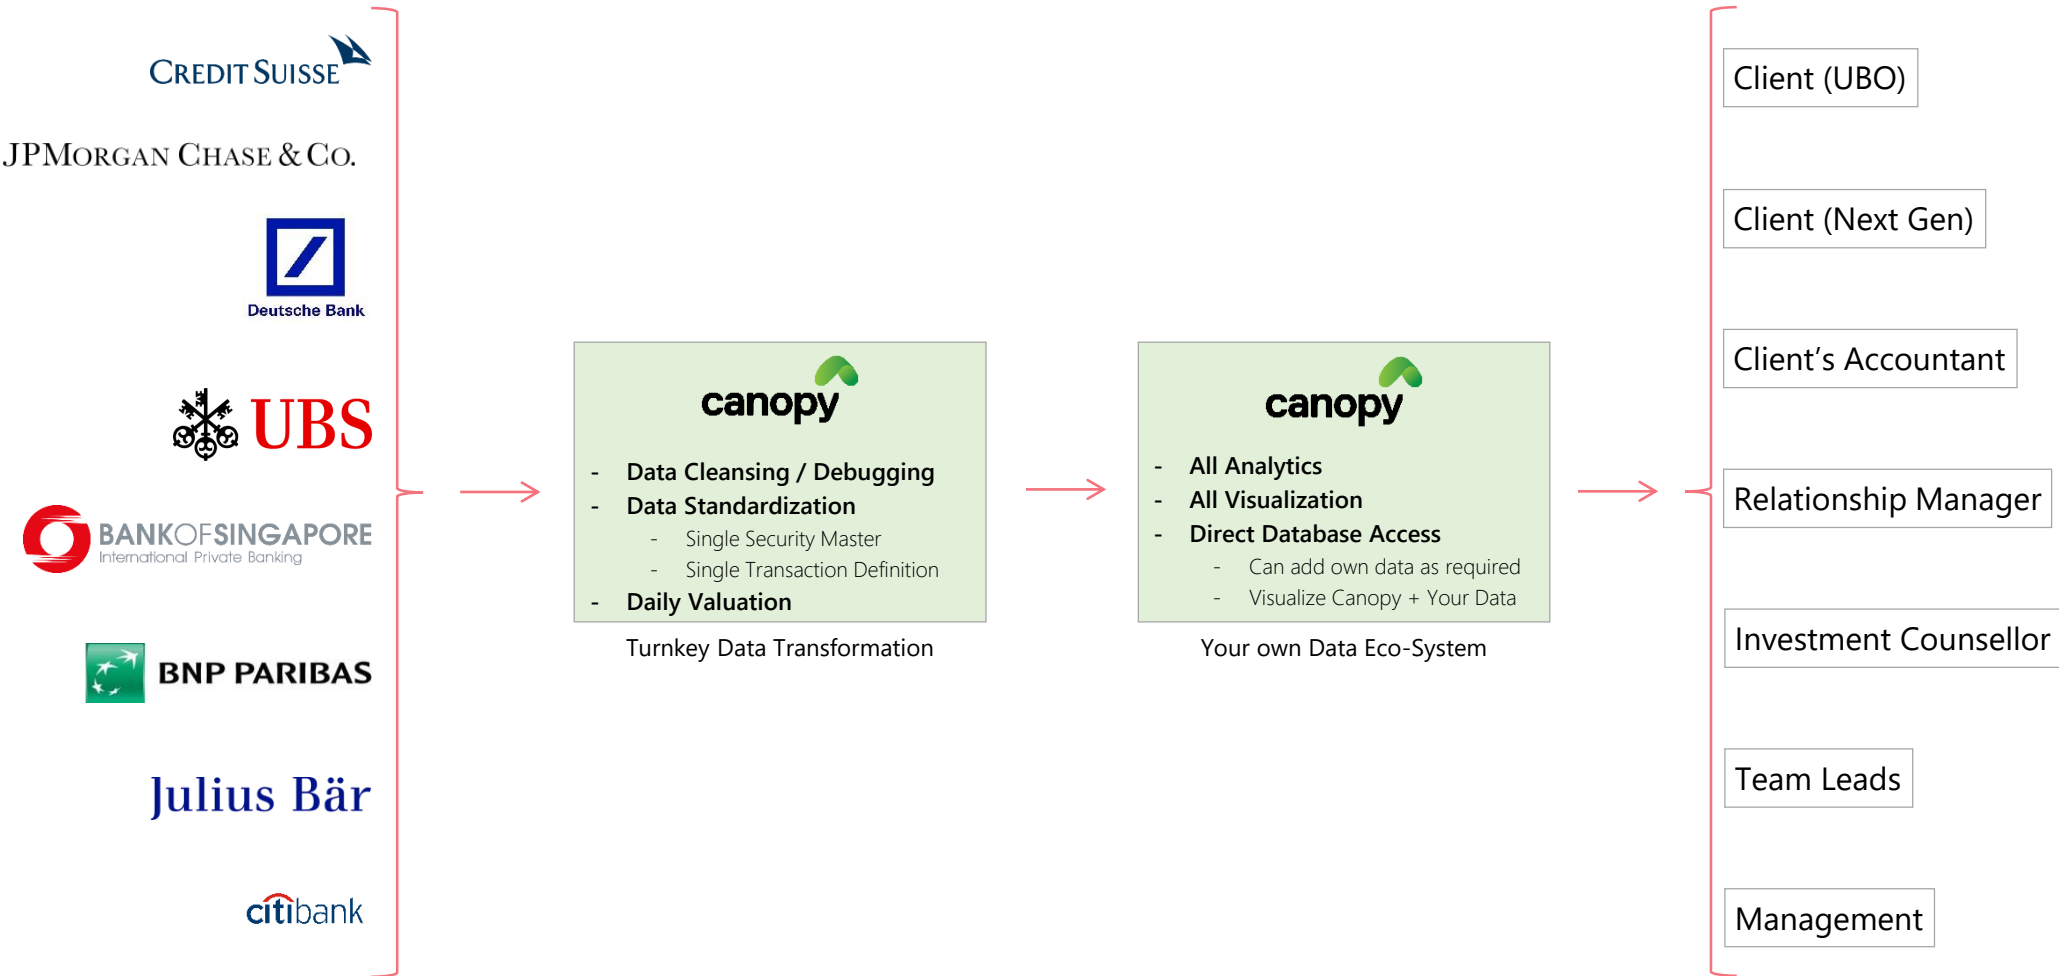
CREDIT SUISSE

JPMORGAN CHASE & CO.

Deutsche Bank

UBS

BANKOFSINGAPORE
International Private Banking

BNP PARIBAS

Julius Bär

citibank

canopy

- Data Cleansing / Debugging
- Data Standardization
  - Single Security Master
  - Single Transaction Definition
- Daily Valuation

Turnkey Data Transformation

canopy

- All Analytics
- All Visualization
- Direct Database Access
  - Can add own data as required
  - Visualize Canopy + Your Data

Your own Data Eco-System

Client (UBO)

Client (Next Gen)

Client's Accountant

Relationship Manager

Investment Counsellor

Team Leads

Management